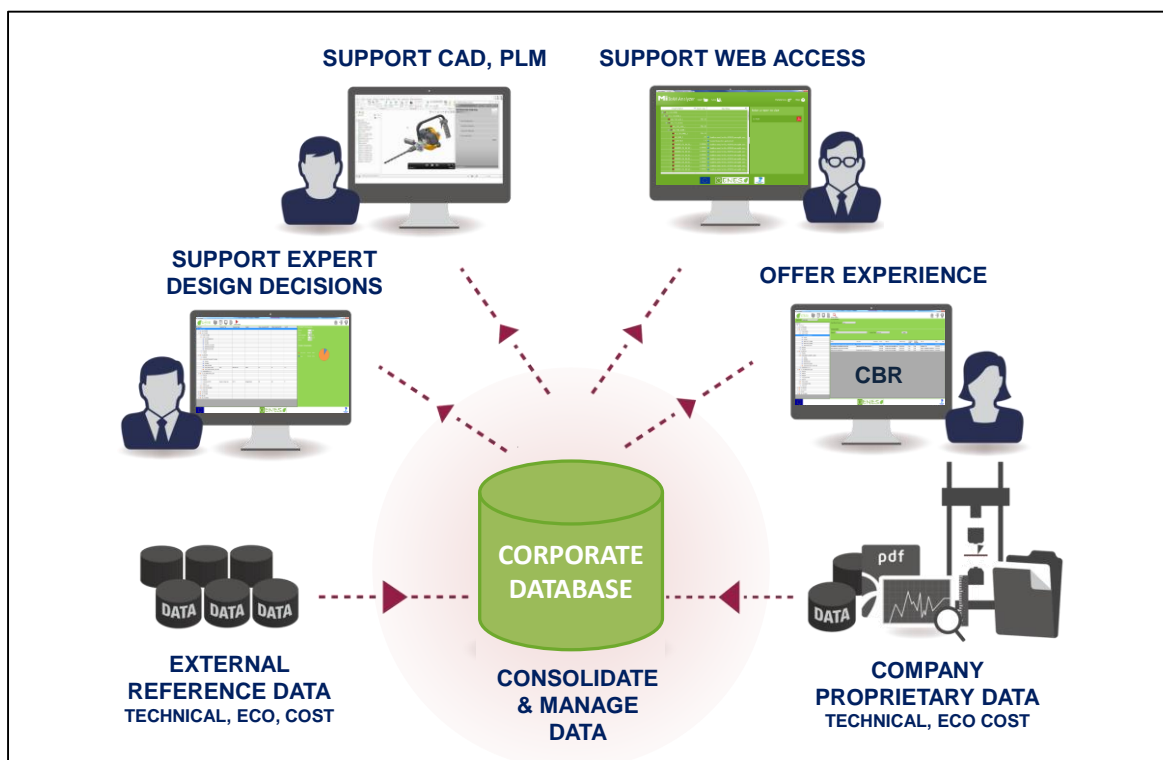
SUPPORT CAD, PLM

SUPPORT WEB ACCESS

SUPPORT EXPERT DESIGN DECISIONS

OFFER EXPERIENCE

CBR

CORPORATE DATABASE

DATA DATA DATA

pdf

DATA

EXTERNAL REFERENCE DATA
TECHNICAL, ECO, COST

CONSOLIDATE & MANAGE DATA

COMPANY PROPRIETARY DATA
TECHNICAL, ECO COST